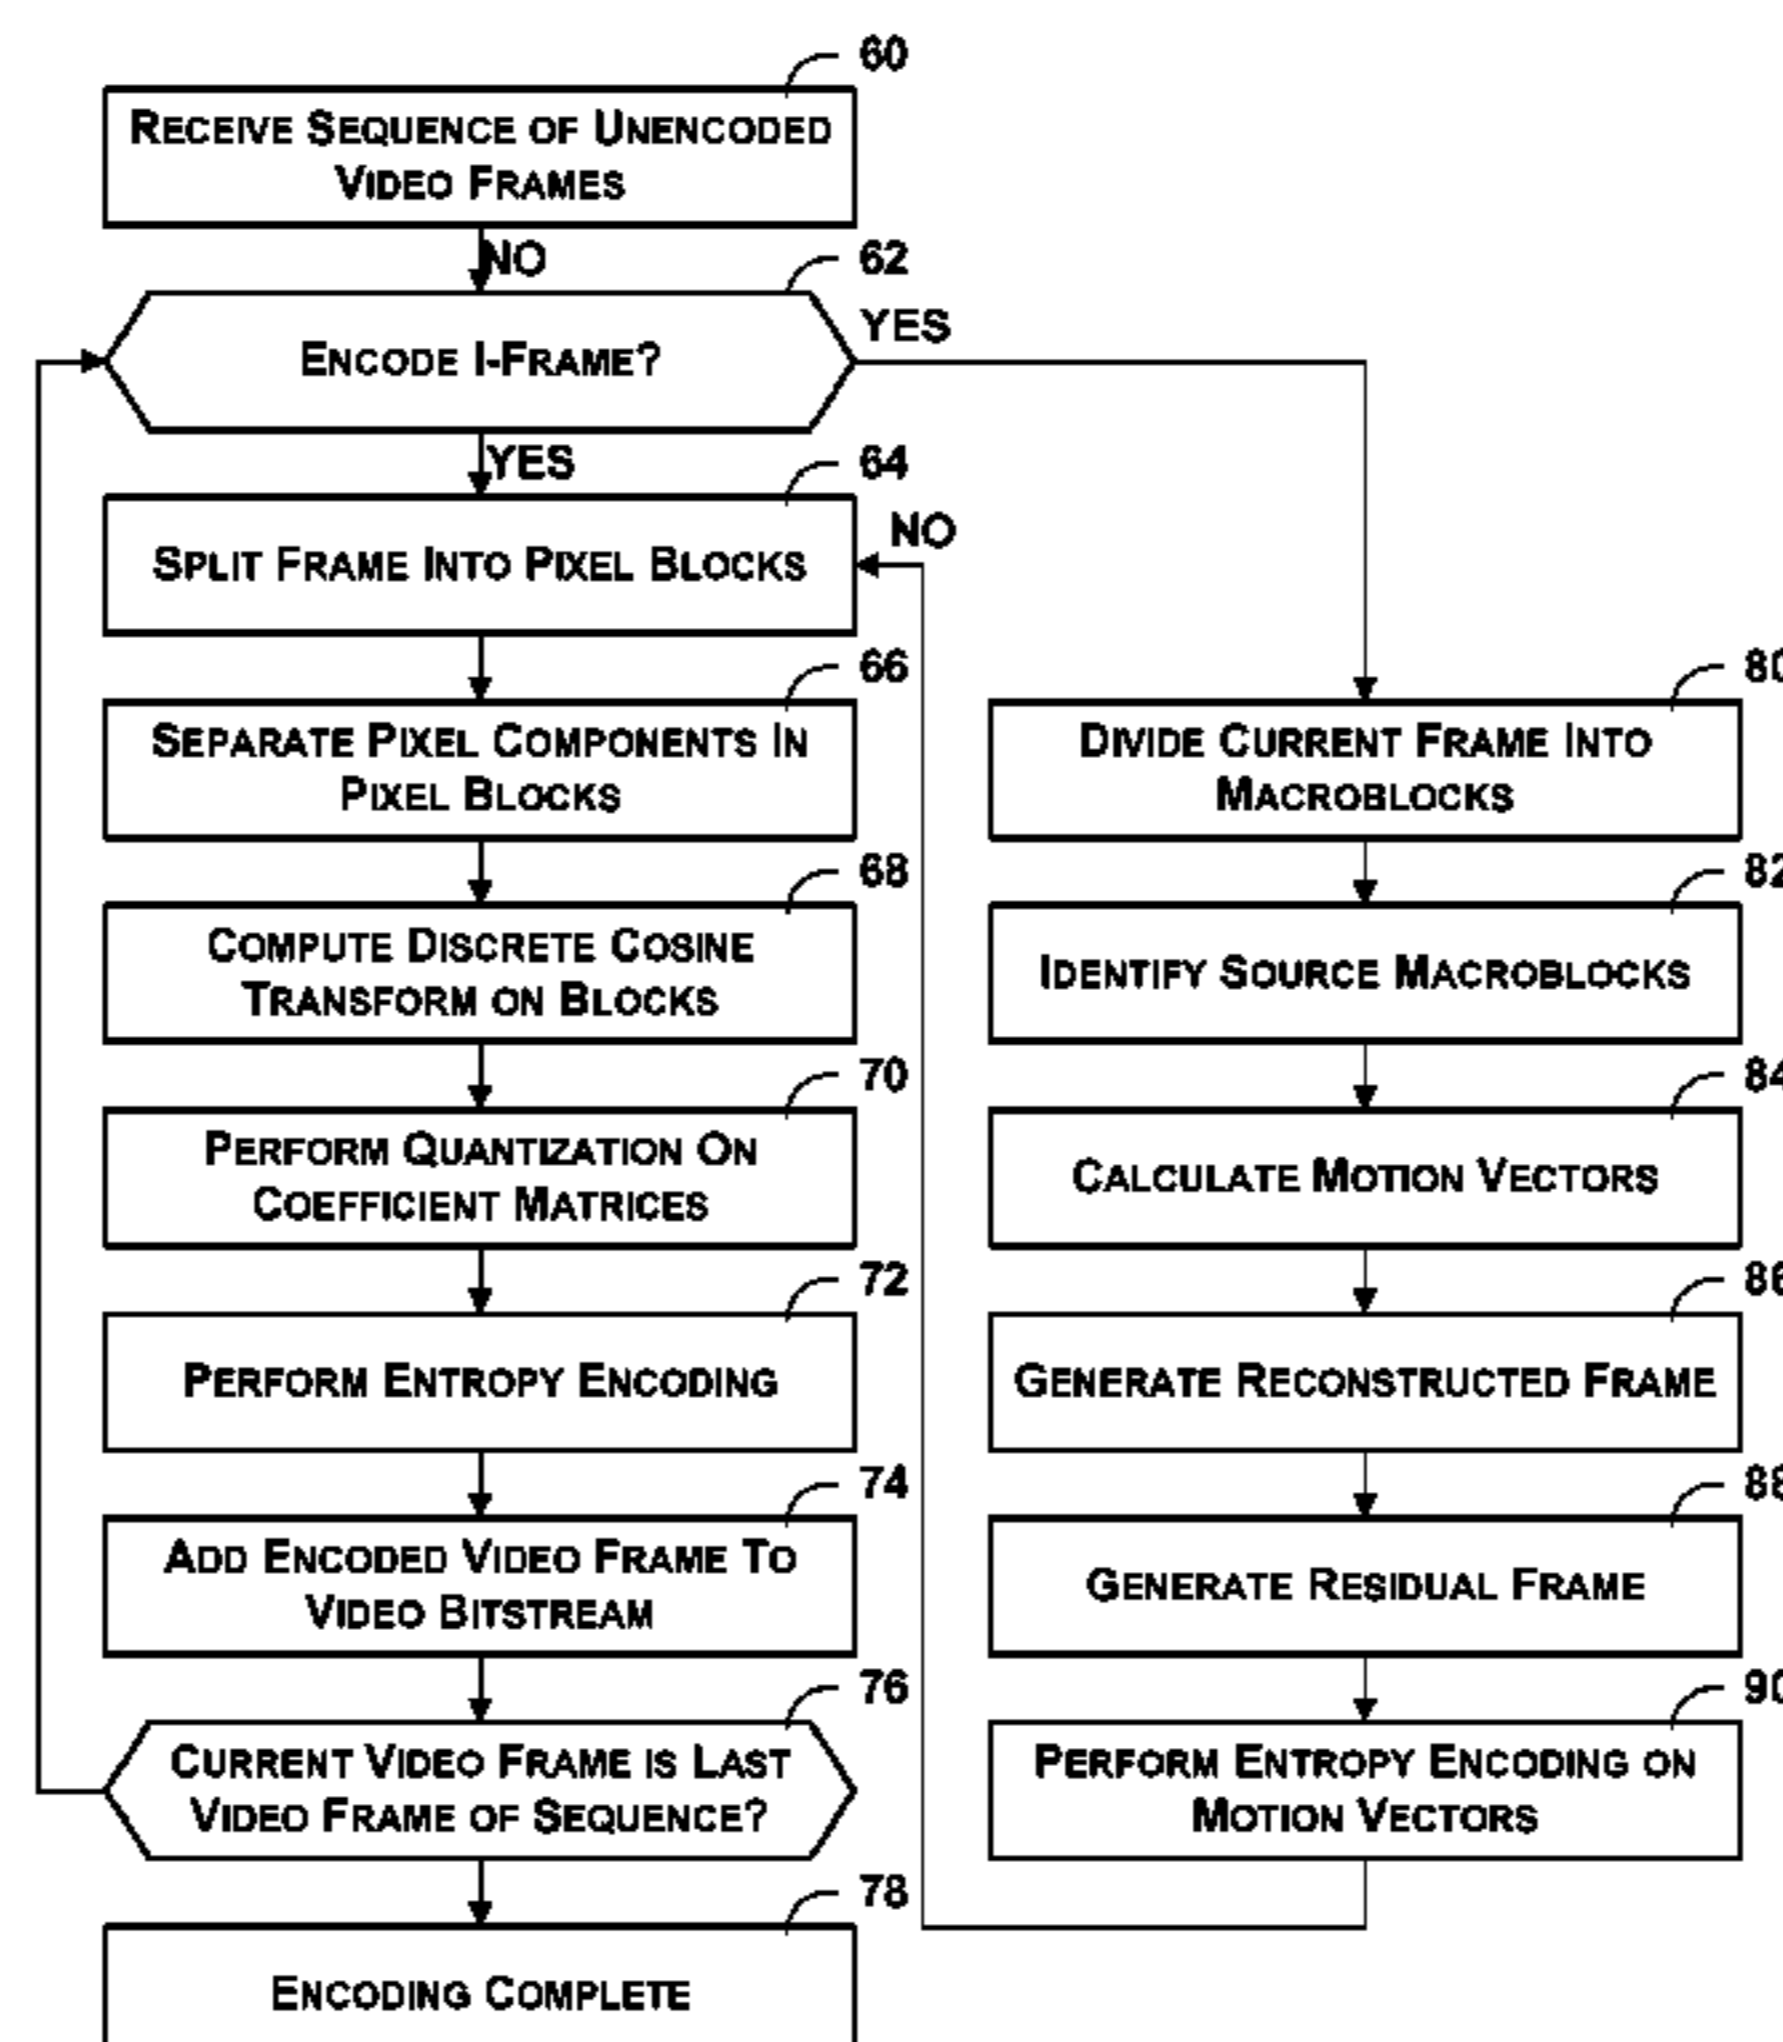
60
RECEIVE SEQUENCE OF UNENCODED VIDEO FRAMES

NO
62
ENCODE I-FRAME?
YES

YES
64
SPLIT FRAME INTO PIXEL BLOCKS
NO

66
SEPARATE PIXEL COMPONENTS IN PIXEL BLOCKS

68
COMPUTE DISCRETE COSINE TRANSFORM ON BLOCKS

70
PERFORM QUANTIZATION ON COEFFICIENT MATRICES

72
PERFORM ENTROPY ENCODING

74
ADD ENCODED VIDEO FRAME TO VIDEO BITSTREAM

76
CURRENT VIDEO FRAME IS LAST VIDEO FRAME OF SEQUENCE?

78
ENCODING COMPLETE

80
DIVIDE CURRENT FRAME INTO MACROBLOCKS

82
IDENTIFY SOURCE MACROBLOCKS

84
CALCULATE MOTION VECTORS

86
GENERATE RECONSTRUCTED FRAME

88
GENERATE RESIDUAL FRAME

90
PERFORM ENTROPY ENCODING ON MOTION VECTORS